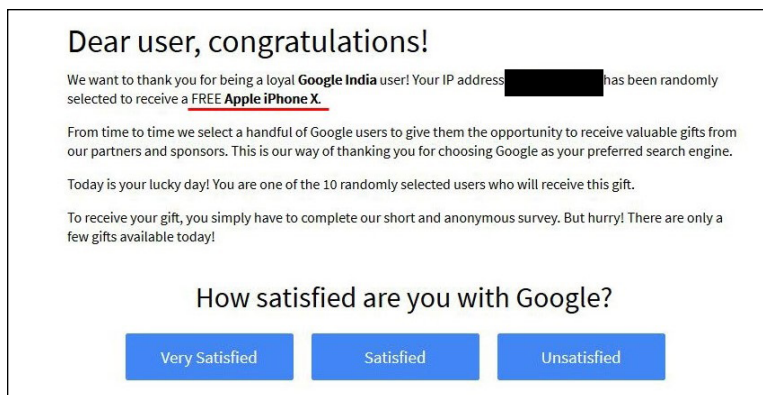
Dear user, congratulations!

We want to thank you for being a loyal **Google India** user! Your IP address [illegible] has been randomly selected to receive a FREE **Apple iPhone X**.

From time to time we select a handful of Google users to give them the opportunity to receive valuable gifts from our partners and sponsors. This is our way of thanking you for choosing Google as your preferred search engine.

Today is your lucky day! You are one of the 10 randomly selected users who will receive this gift.

To receive your gift, you simply have to complete our short and anonymous survey. But hurry! There are only a few gifts available today!

How satisfied are you with Google?

Very Satisfied

Satisfied

Unsatisfied